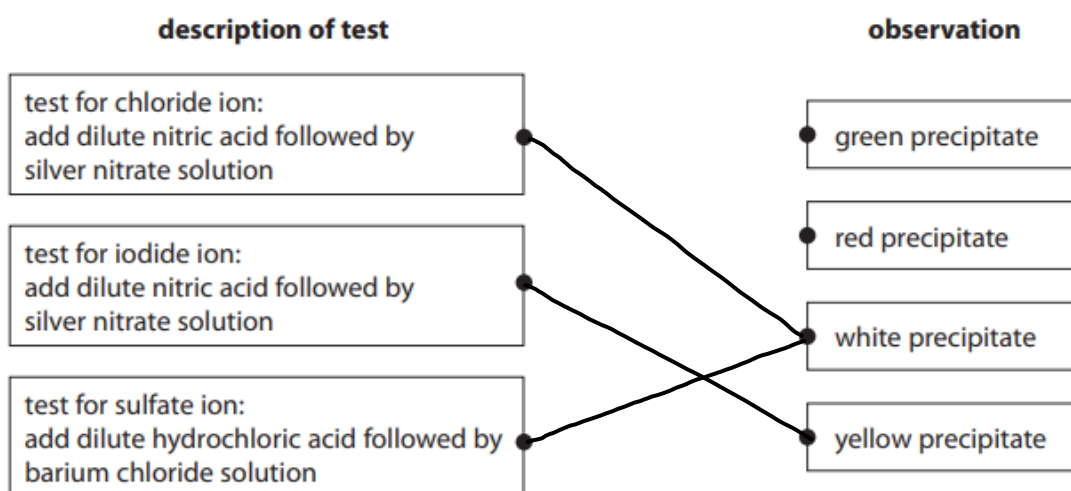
description of test

test for chloride ion:
add dilute nitric acid followed by silver nitrate solution

test for iodide ion:
add dilute nitric acid followed by silver nitrate solution

test for sulfate ion:
add dilute hydrochloric acid followed by barium chloride solution

observation

green precipitate

red precipitate

white precipitate

yellow precipitate